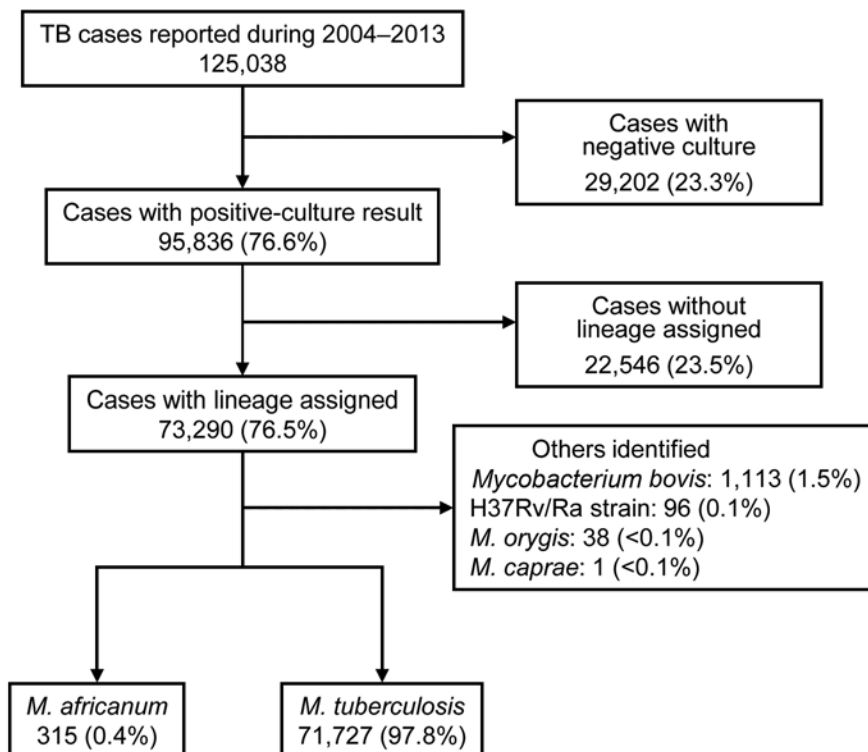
TB cases reported during 2004–2013
125,038

Cases with negative culture
29,202 (23.3%)

Cases with positive-culture result
95,836 (76.6%)

Cases without lineage assigned
22,546 (23.5%)

Cases with lineage assigned
73,290 (76.5%)

Others identified
Mycobacterium bovis: 1,113 (1.5%)
H37Rv/Ra strain: 96 (0.1%)
M. orygis: 38 (<0.1%)
M. caprae: 1 (<0.1%)

M. africanum
315 (0.4%)

M. tuberculosis
71,727 (97.8%)